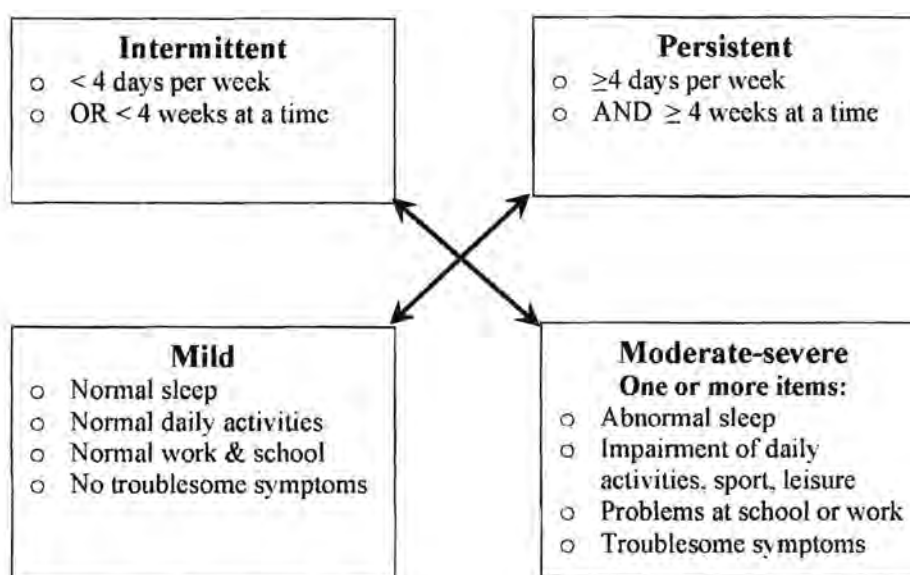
**Intermittent**
- < 4 days per week
- OR < 4 weeks at a time

**Persistent**
- ≥4 days per week
- AND ≥ 4 weeks at a time

**Mild**
- Normal sleep
- Normal daily activities
- Normal work & school
- No troublesome symptoms

**Moderate-severe**
**One or more items:**
- Abnormal sleep
- Impairment of daily activities, sport, leisure
- Problems at school or work
- Troublesome symptoms